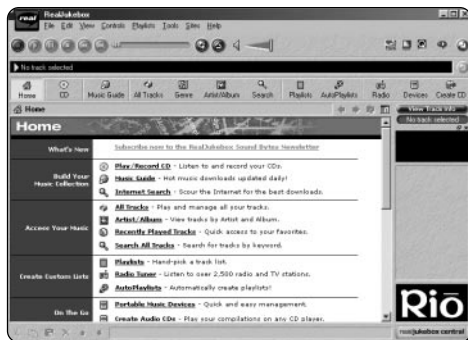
real RealJukebox

File Edit View Controls Playlists Tools Sites Help

No track selected

Home CD Music Guide All Tracks Genre Artist/Album Search Playlists AutoPlaylists Radio Devices Create CD

Home

View Track Info

No track selected

Home

What's New

Subscribe now to the RealJukebox Sound Bytes Newsletter

Build Your Music Collection

Play/Record CD - Listen to and record your CDs.

Music Guide - Hot music downloads updated daily!

Internet Search - Scour the Internet for the best downloads.

Access Your Music

All Tracks - Play and manage all your tracks.

Artist/Album - View tracks by Artist and Album.

Recently Played Tracks - Quick access to your favorites.

Search All Tracks - Search for tracks by keyword.

Create Custom Lists

Playlists - Hand-pick a track list.

Radio Tuner - Listen to over 2,500 radio and TV stations.

AutoPlaylists - Automatically create playlists!

On The Go

Portable Music Devices - Quick and easy management.

Create Audio CDs - Play your compilations on any CD player.

Rio

realjukebox central